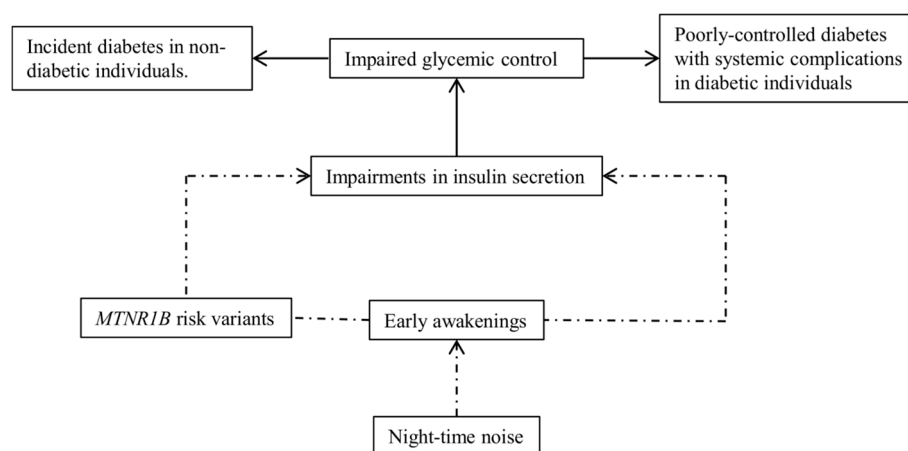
Incident diabetes in non-diabetic individuals.

Impaired glycemic control

Poorly-controlled diabetes with systemic complications in diabetic individuals

Impairments in insulin secretion

MTNR1B risk variants

Early awakenings

Night-time noise